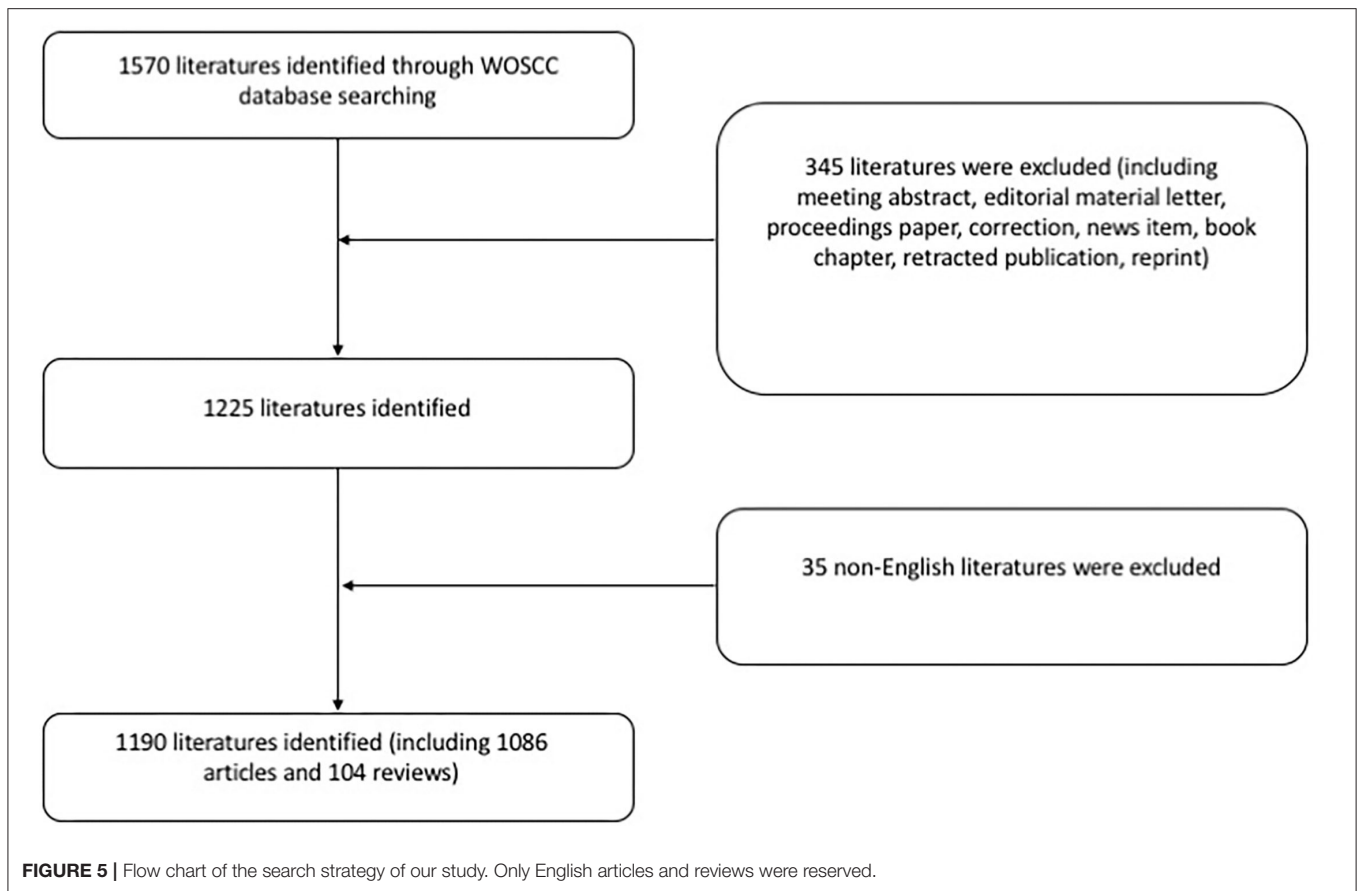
1570 literatures identified through WOSCC database searching

345 literatures were excluded (including meeting abstract, editorial material letter, proceedings paper, correction, news item, book chapter, retracted publication, reprint)

1225 literatures identified

35 non-English literatures were excluded

1190 literatures identified (including 1086 articles and 104 reviews)

**FIGURE 5 |** Flow chart of the search strategy of our study. Only English articles and reviews were reserved.